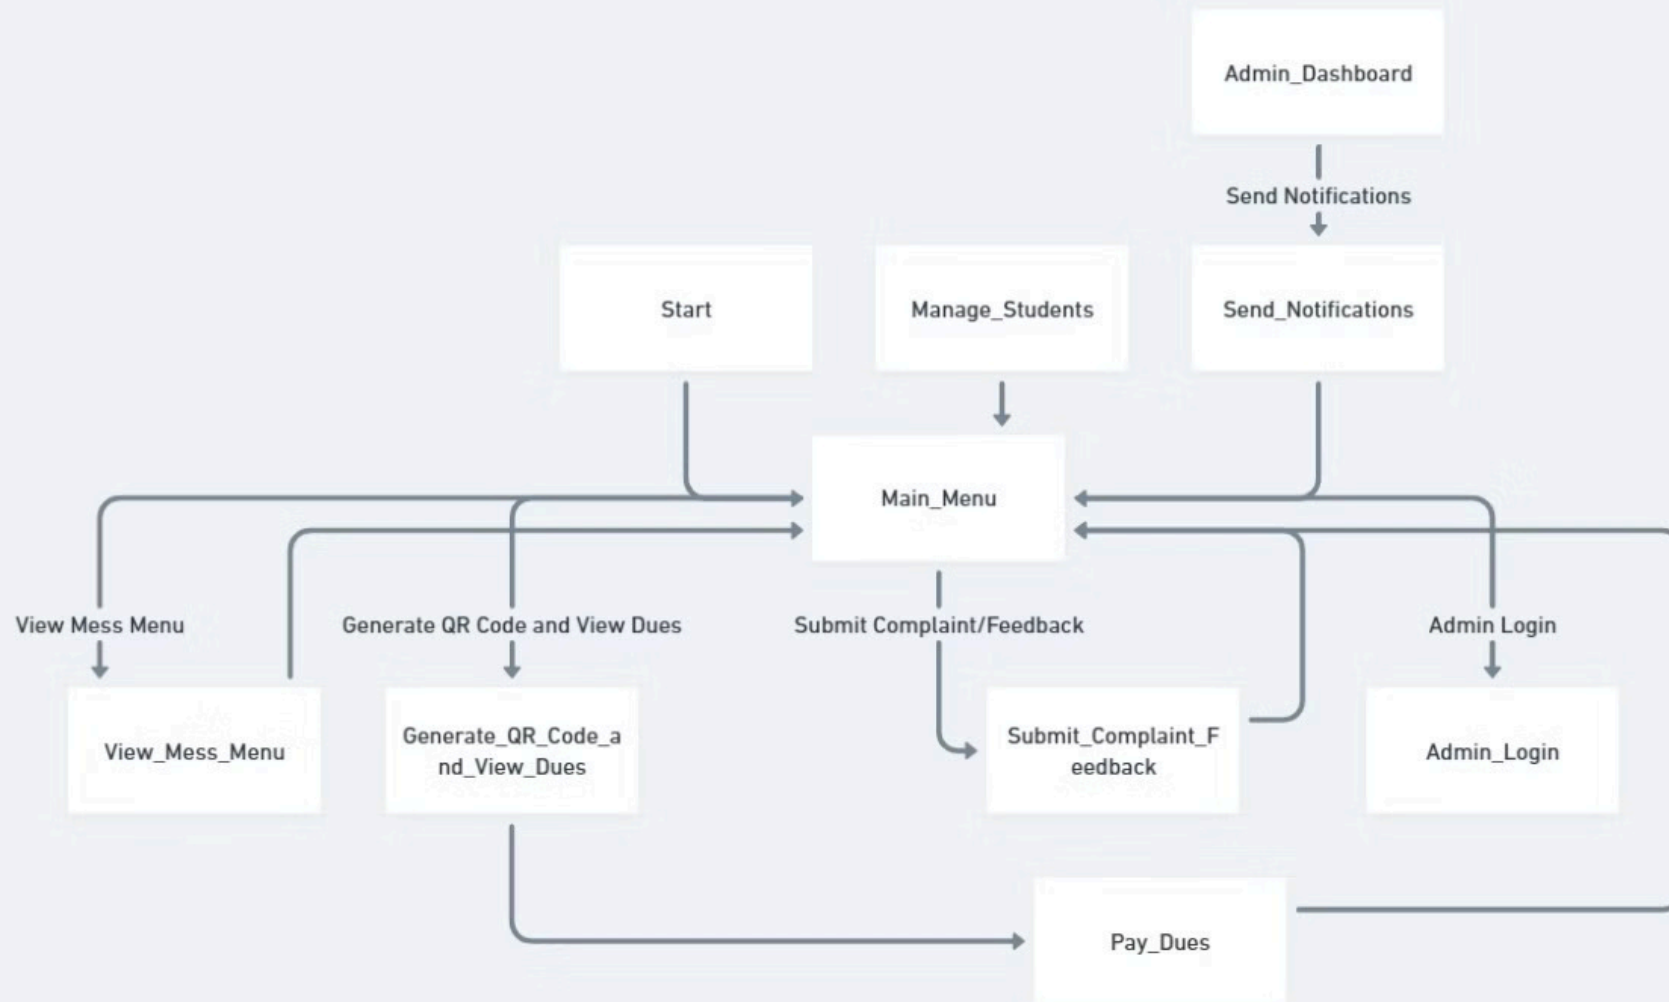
Admin_Dashboard

Send Notifications

Start

Manage_Students

Send_Notifications

Main_Menu

View Mess Menu

Generate QR Code and View Dues

Submit Complaint/Feedback

Admin Login

View_Mess_Menu

Generate_QR_Code_and_View_Dues

Submit_Complaint_Feedback

Admin_Login

Pay_Dues